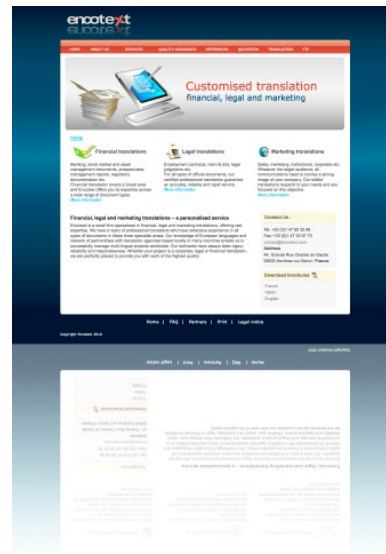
encotext

Customised translation
financial, legal and marketing

Financial translations

Legal translations

Marketing translations

More information

More information

More information

Financial, legal and marketing translations – a personalised service

Contact Us :

Tel: +33 (0)1 47 00 32 66

Fax: +33 (0)1 47 00 67 73

Address

Download brochures

French

Italian

English

Home | FAQ | Partners | Print | Legal notice

Copyright Encotext 2010